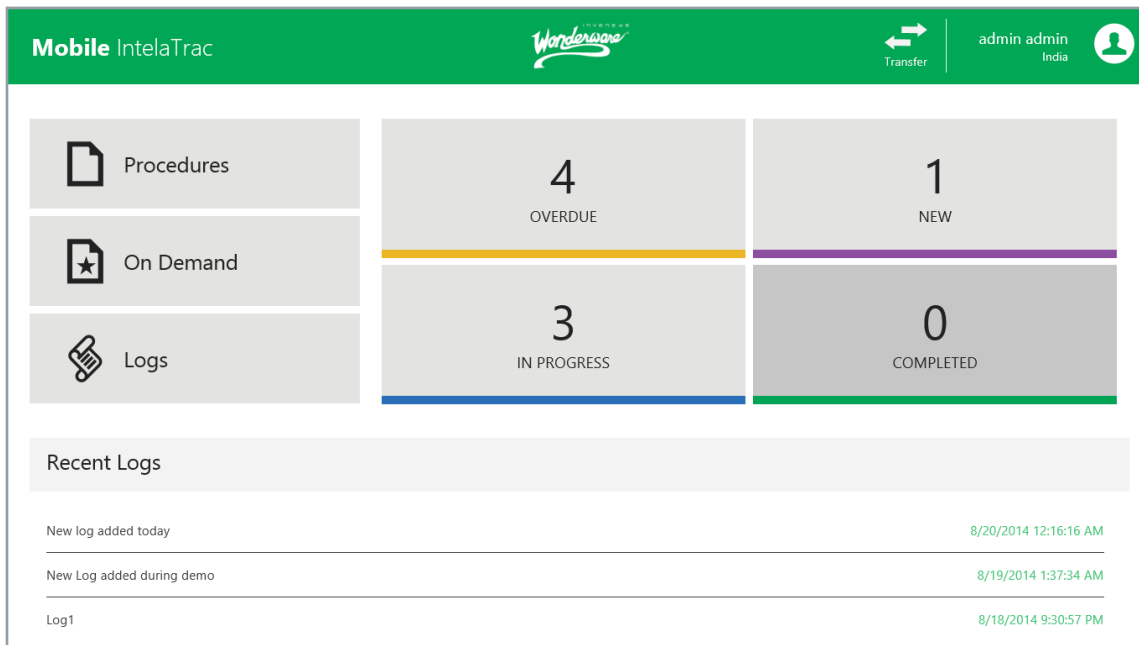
Mobile IntelaTrac

invensys Wonderware

Transfer

admin admin
India

Procedures

On Demand

Logs

4
OVERDUE

1
NEW

3
IN PROGRESS

0
COMPLETED

Recent Logs

New log added today 8/20/2014 12:16:16 AM

New Log added during demo 8/19/2014 1:37:34 AM

Log1 8/18/2014 9:30:57 PM